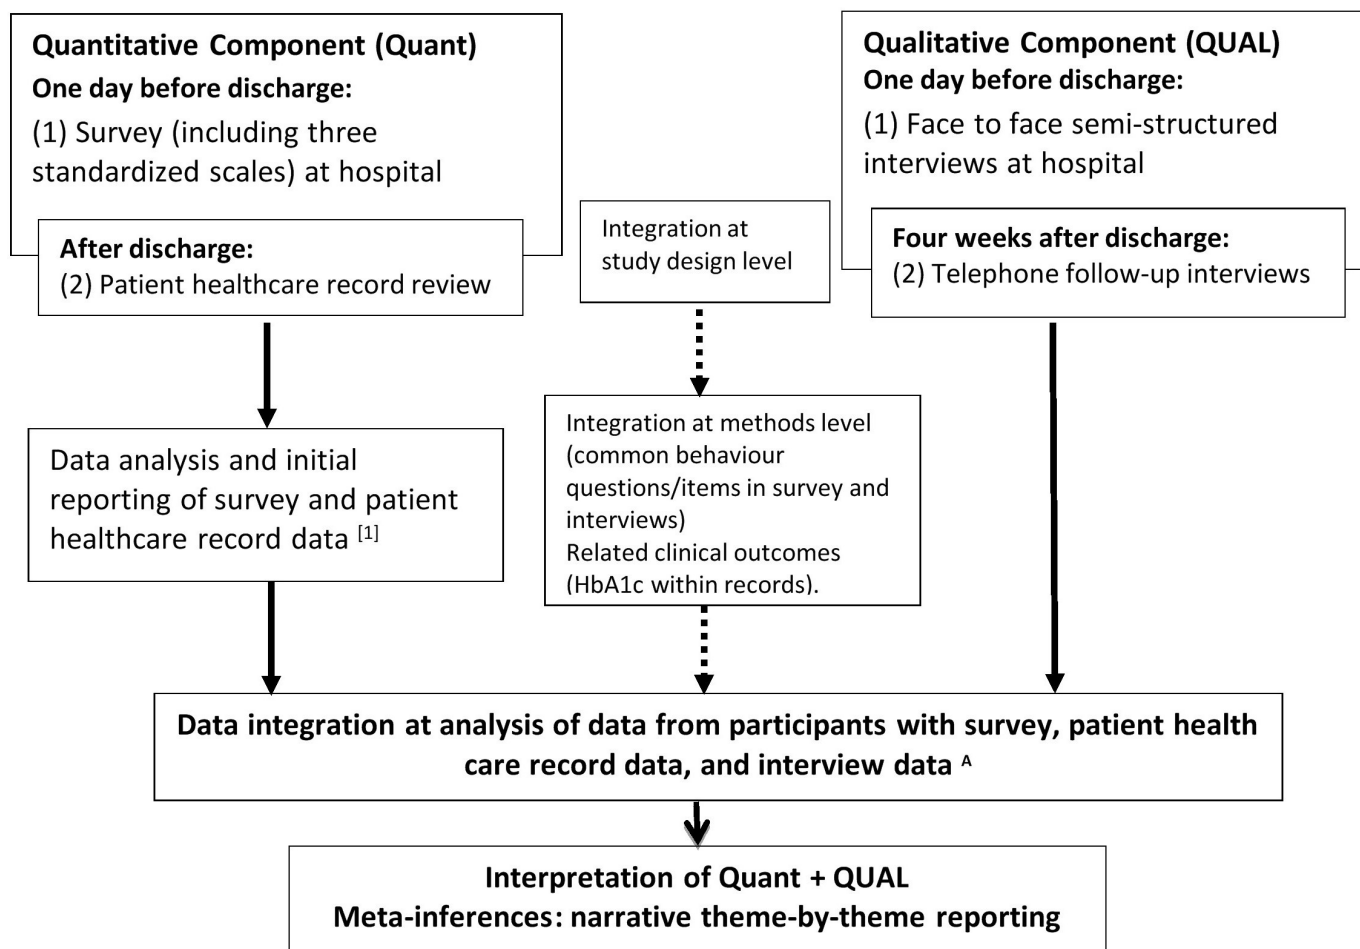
Quantitative Component (Quant)
One day before discharge:
(1) Survey (including three standardized scales) at hospital

After discharge:
(2) Patient healthcare record review

Integration at study design level

Qualitative Component (QUAL)
One day before discharge:
(1) Face to face semi-structured interviews at hospital

Four weeks after discharge:
(2) Telephone follow-up interviews

Data analysis and initial reporting of survey and patient healthcare record data $^{[1]}$

Integration at methods level (common behaviour questions/items in survey and interviews)
Related clinical outcomes (HbA1c within records).

Data integration at analysis of data from participants with survey, patient health care record data, and interview data $^{A}$

Interpretation of Quant + QUAL
Meta-inferences: narrative theme-by-theme reporting